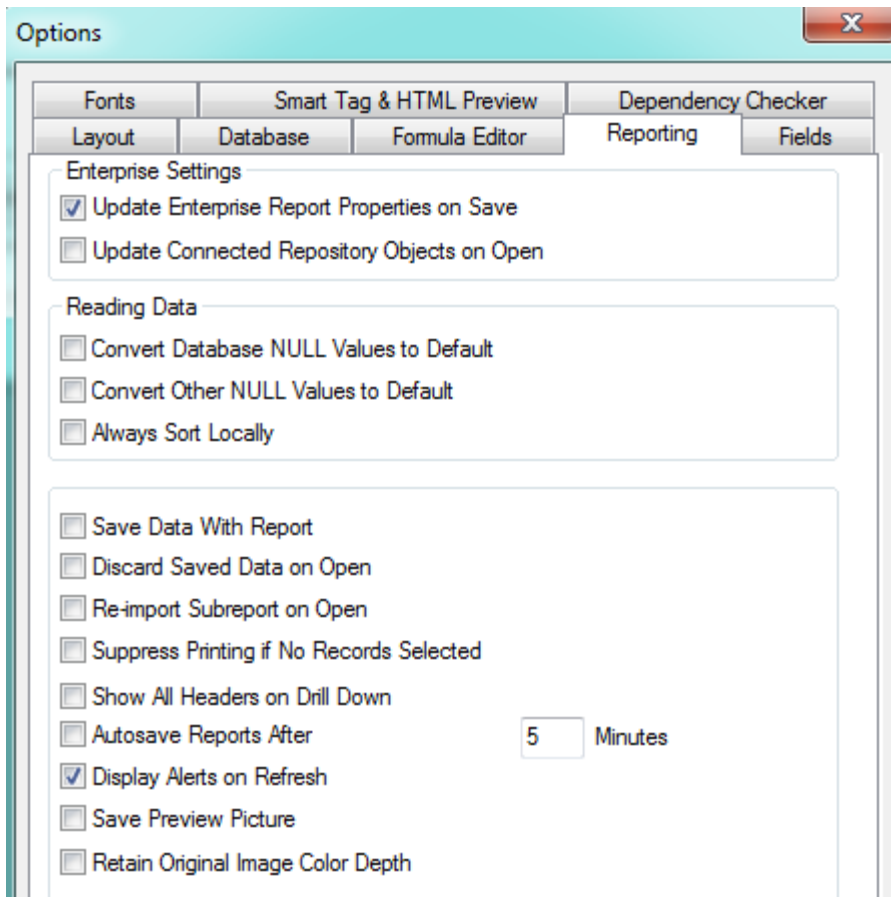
Options

X

Fonts | Smart Tag & HTML Preview | Dependency Checker
Layout | Database | Formula Editor | Reporting | Fields

Enterprise Settings
☑ Update Enterprise Report Properties on Save
☐ Update Connected Repository Objects on Open

Reading Data
☐ Convert Database NULL Values to Default
☐ Convert Other NULL Values to Default
☐ Always Sort Locally

☐ Save Data With Report
☐ Discard Saved Data on Open
☐ Re-import Subreport on Open
☐ Suppress Printing if No Records Selected
☐ Show All Headers on Drill Down
☐ Autosave Reports After 5 Minutes
☑ Display Alerts on Refresh
☐ Save Preview Picture
☐ Retain Original Image Color Depth